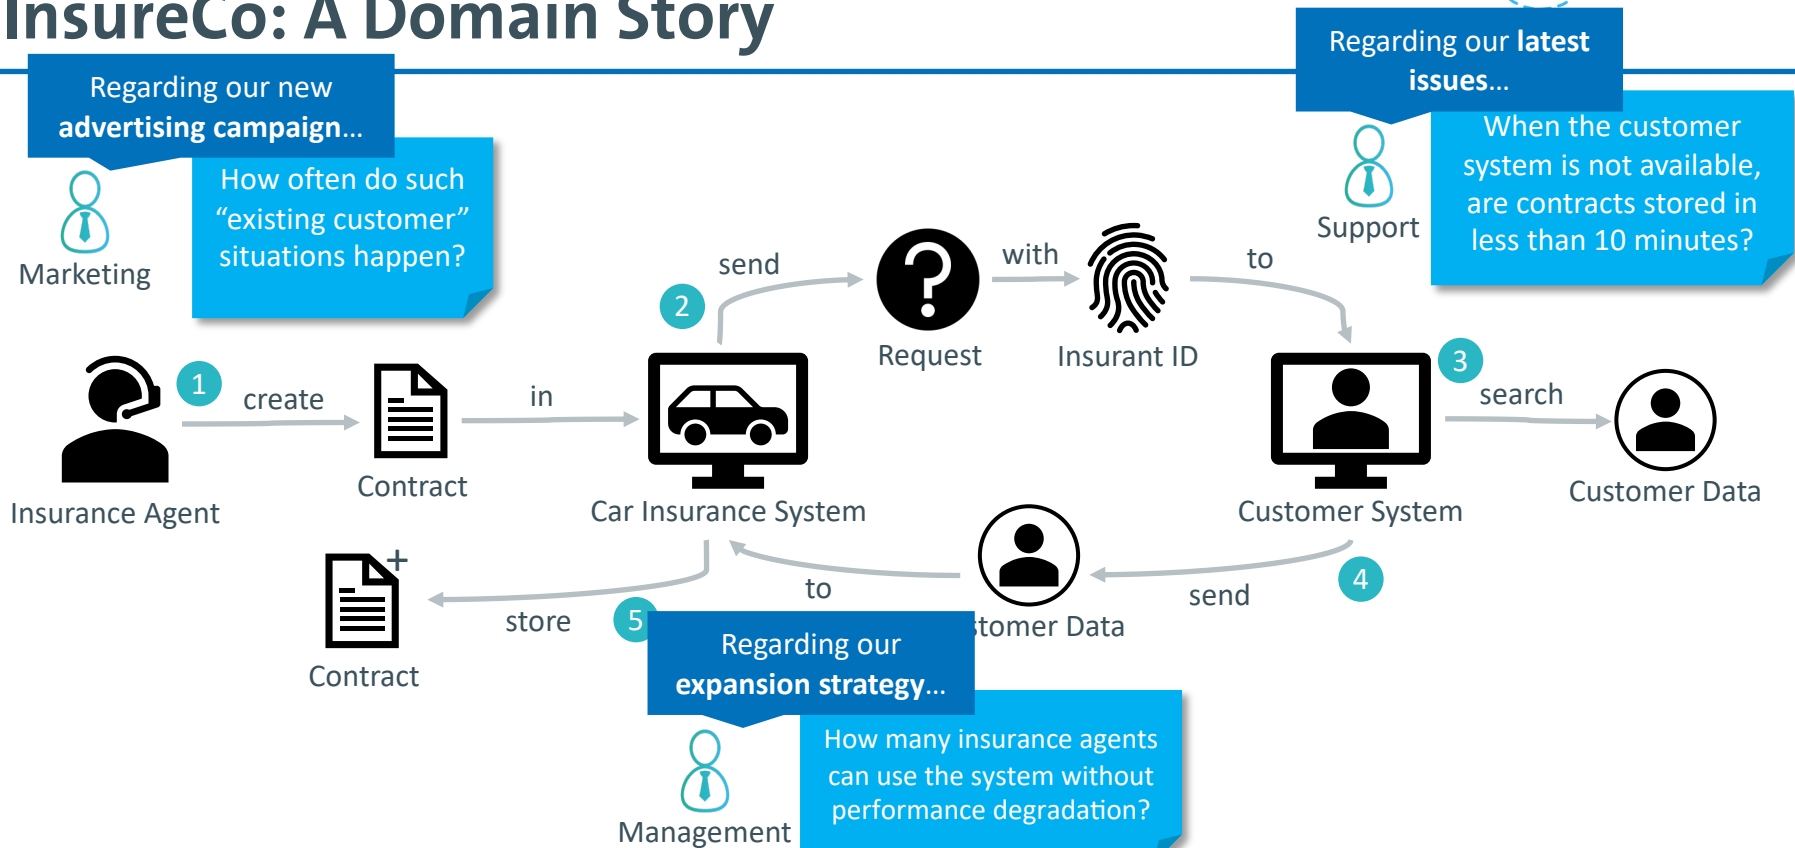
InsureCo: A Domain Story

Regarding our new **advertising campaign**…

How often do such "existing customer" situations happen?

Marketing

Regarding our **latest issues**…

Support

When the customer system is not available, are contracts stored in less than 10 minutes?

send

with

to

2

Request

Insurant ID

1

create

Contract

in

Insurance Agent

Car Insurance System

3

search

Customer System

Customer Data

Contract

store

5

to

tomer Data

send

4

Regarding our **expansion strategy**…

How many insurance agents can use the system without performance degradation?

Management